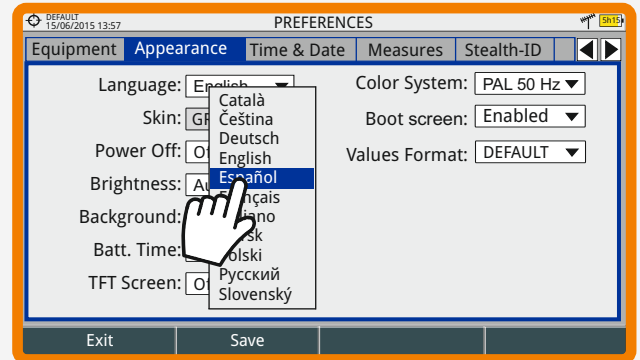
DEFAULT
15/06/2015 13:57
PREFERENCES
5h15

Equipment | Appearance | Time & Date | Measures | Stealth-ID

Language: English
Skin: GR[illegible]
Power Off: Of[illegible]
Brightness: Au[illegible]
Background: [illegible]
Batt. Time: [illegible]
TFT Screen: Of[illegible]

Català
Čeština
Deutsch
English
Español
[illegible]nçais
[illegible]iano
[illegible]sk
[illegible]olski
Русский
Slovenský

Color System: PAL 50 Hz
Boot screen: Enabled
Values Format: DEFAULT

Exit
Save